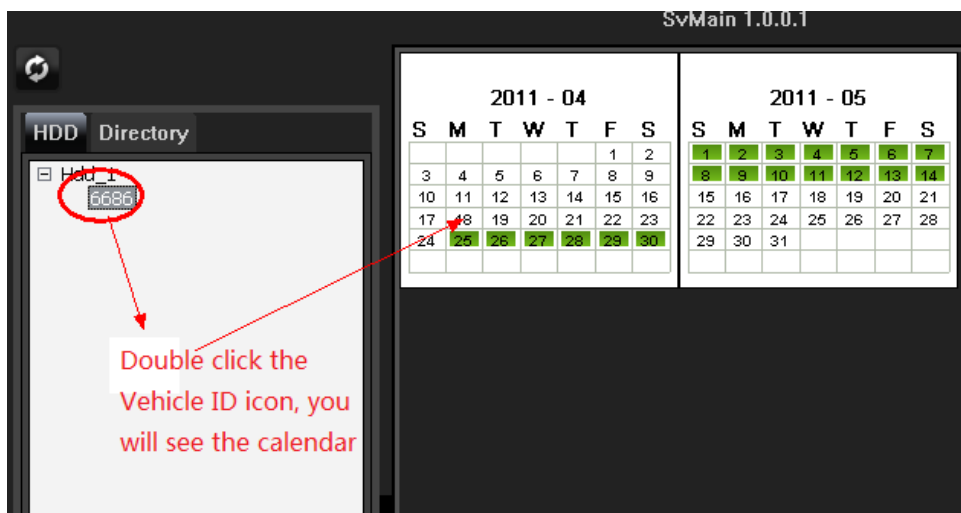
SvMain 1.0.0.1

HDD Directory

⊟ Hdd_1
6686

2011 - 04

| S | M | T | W | T | F | S |
|---|---|---|---|---|---|---|
| | | | | | 1 | 2 |
| 3 | 4 | 5 | 6 | 7 | 8 | 9 |
| 10 | 11 | 12 | 13 | 14 | 15 | 16 |
| 17 | 18 | 19 | 20 | 21 | 22 | 23 |
| 24 | 25 | 26 | 27 | 28 | 29 | 30 |

2011 - 05

| S | M | T | W | T | F | S |
|---|---|---|---|---|---|---|
| 1 | 2 | 3 | 4 | 5 | 6 | 7 |
| 8 | 9 | 10 | 11 | 12 | 13 | 14 |
| 15 | 16 | 17 | 18 | 19 | 20 | 21 |
| 22 | 23 | 24 | 25 | 26 | 27 | 28 |
| 29 | 30 | 31 | | | | |

Double click the Vehicle ID icon, you will see the calendar